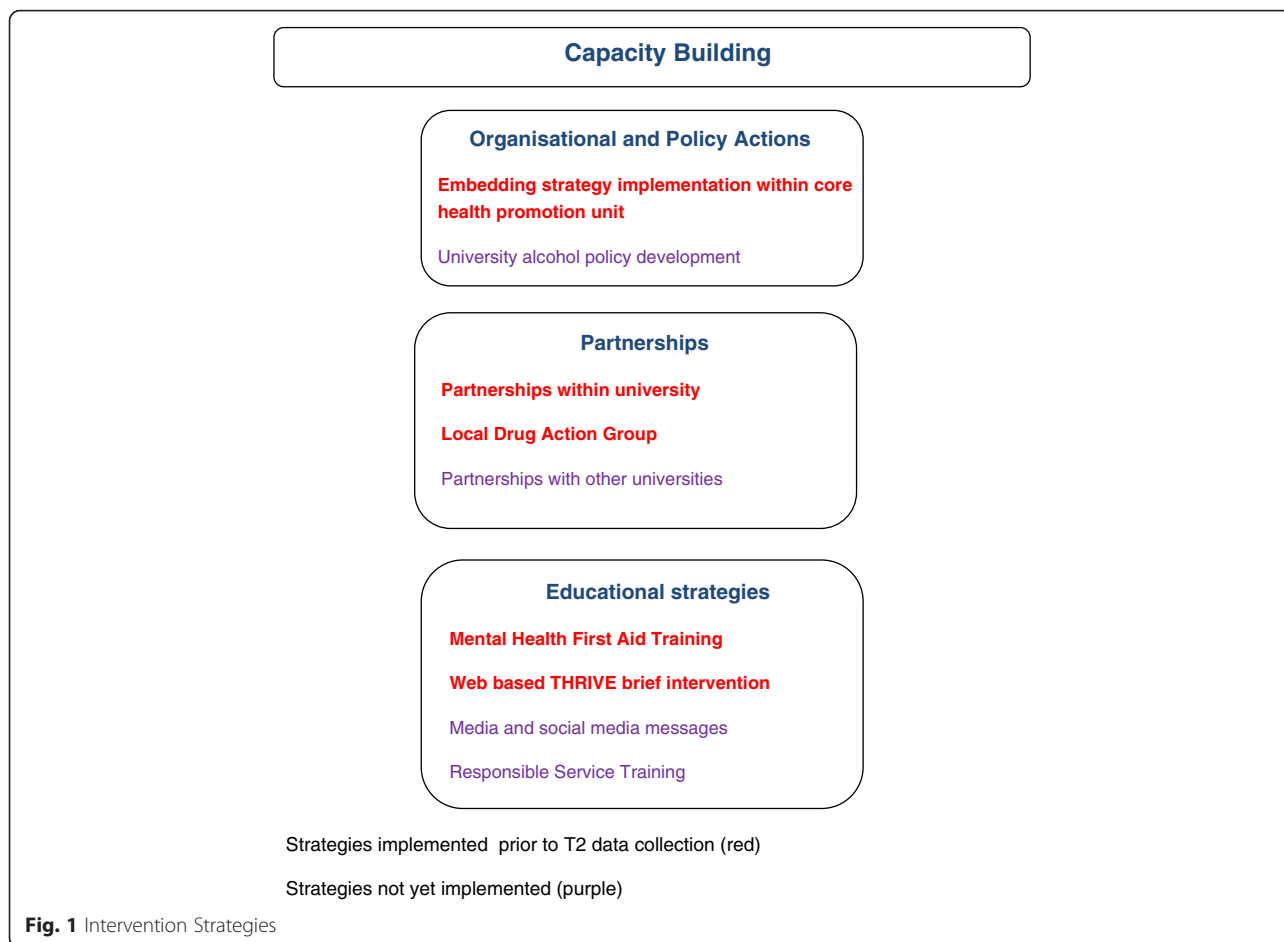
Capacity Building

Organisational and Policy Actions

Embedding strategy implementation within core health promotion unit

University alcohol policy development

Partnerships

Partnerships within university

Local Drug Action Group

Partnerships with other universities

Educational strategies

Mental Health First Aid Training

Web based THRIVE brief intervention

Media and social media messages

Responsible Service Training

Strategies implemented prior to T2 data collection (red)

Strategies not yet implemented (purple)

Fig. 1 Intervention Strategies